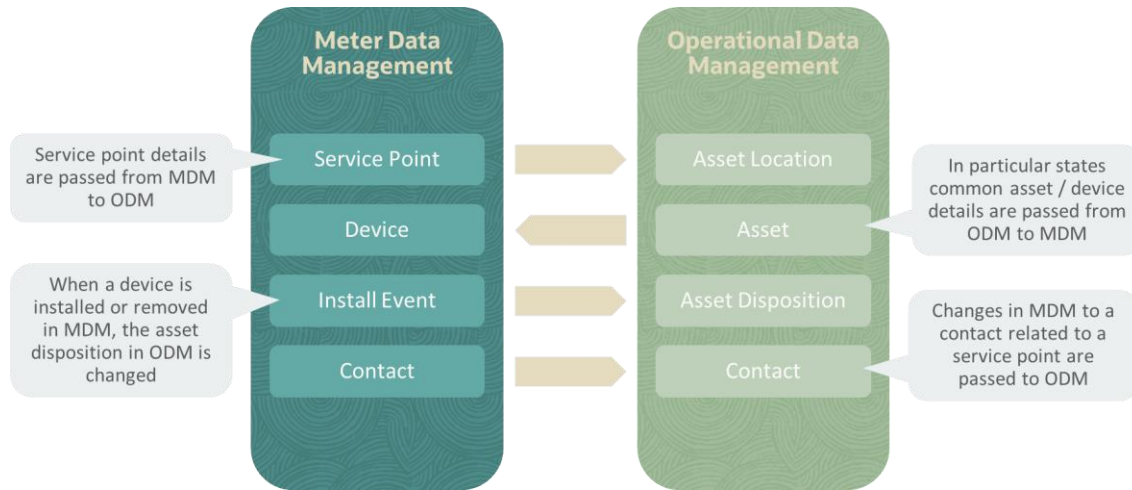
Meter Data Management

Operational Data Management

Service point details are passed from MDM to ODM

Service Point

Asset Location

In particular states common asset / device details are passed from ODM to MDM

Device

Asset

When a device is installed or removed in MDM, the asset disposition in ODM is changed

Install Event

Asset Disposition

Changes in MDM to a contact related to a service point are passed to ODM

Contact

Contact